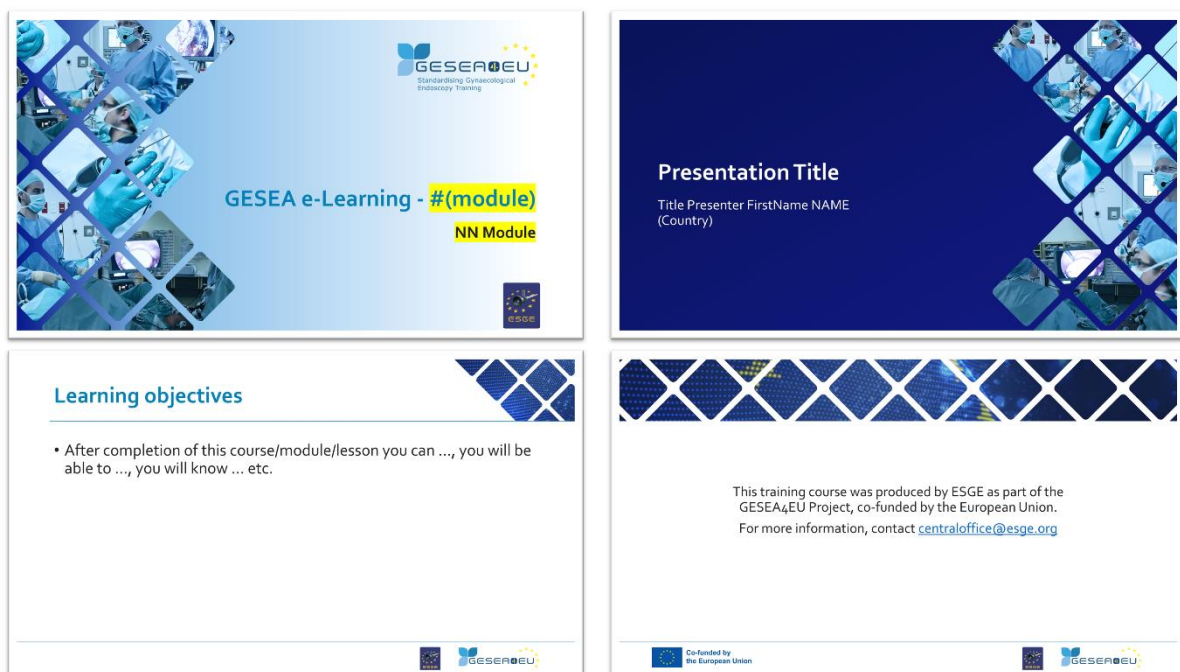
GESEA4EU
Standardising Gynaecological Endoscopy Training

GESEA e-Learning - #(module)

NN Module

ESGE

Presentation Title

Title Presenter FirstName NAME (Country)

Learning objectives

• After completion of this course/module/lesson you can ..., you will be able to ..., you will know ... etc.

ESGE GESEA4EU

This training course was produced by ESGE as part of the GESEA4EU Project, co-funded by the European Union.

For more information, contact centraloffice@esge.org

Co-funded by the European Union

ESGE GESEA4EU